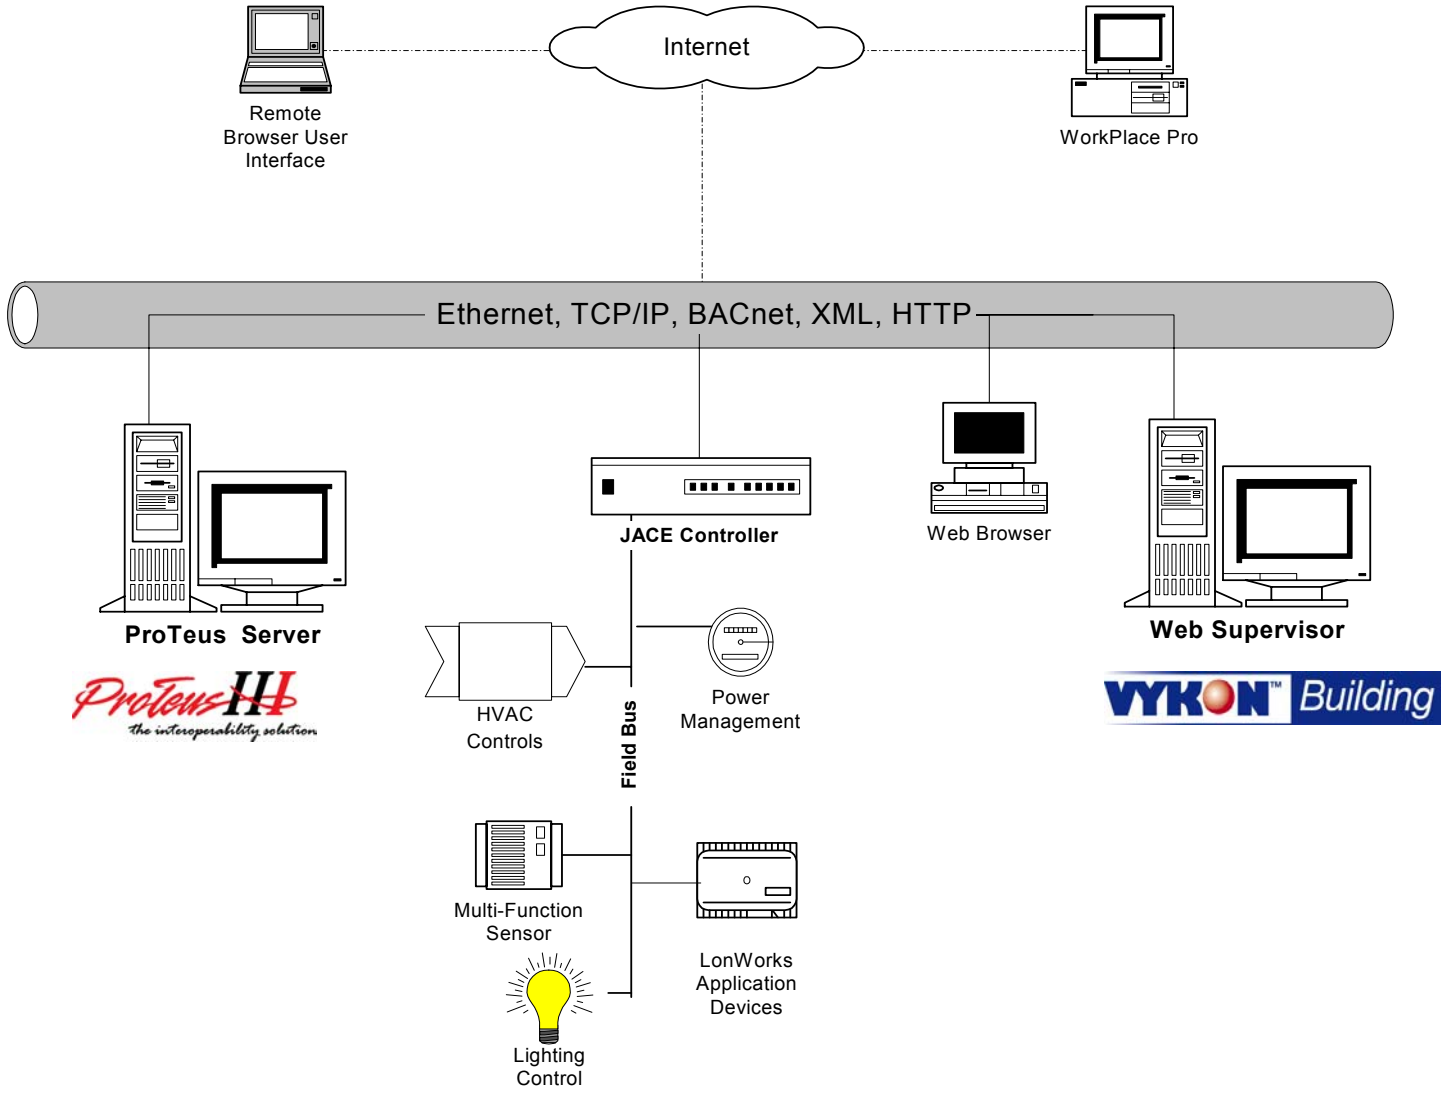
Internet

Remote Browser User Interface

WorkPlace Pro

Ethernet, TCP/IP, BACnet, XML, HTTP

ProTeus Server

ProTeus III
the interoperability solution

JACE Controller

Web Browser

Web Supervisor

VYKON™ Building

HVAC Controls

Power Management

Field Bus

Multi-Function Sensor

LonWorks Application Devices

Lighting Control